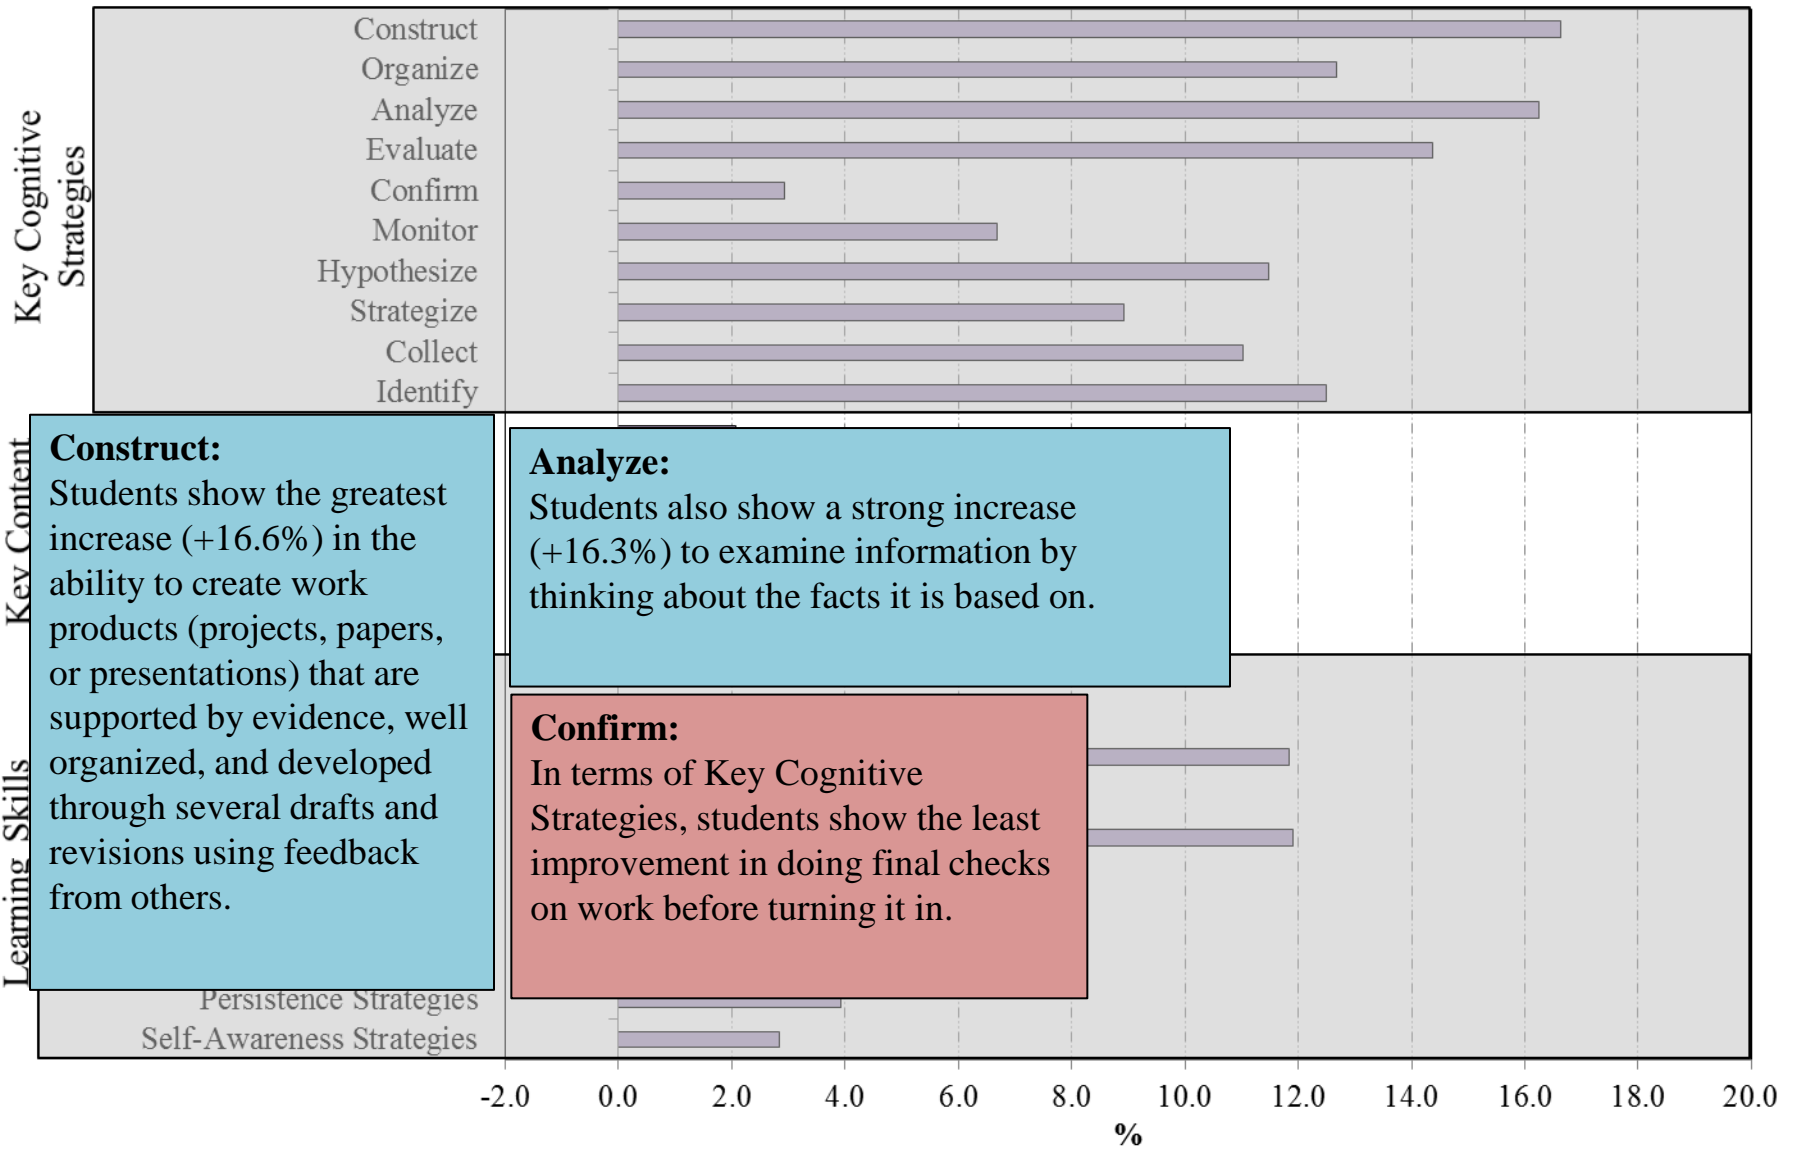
Key Cognitive Strategies

Construct
Organize
Analyze
Evaluate
Confirm
Monitor
Hypothesize
Strategize
Collect
Identify

Key Content

Learning Skills

Construct:
Students show the greatest increase (+16.6%) in the ability to create work products (projects, papers, or presentations) that are supported by evidence, well organized, and developed through several drafts and revisions using feedback from others.

Analyze:
Students also show a strong increase (+16.3%) to examine information by thinking about the facts it is based on.

Confirm:
In terms of Key Cognitive Strategies, students show the least improvement in doing final checks on work before turning it in.

Persistence Strategies
Self-Awareness Strategies

-2.0 0.0 2.0 4.0 6.0 8.0 10.0 12.0 14.0 16.0 18.0 20.0
%